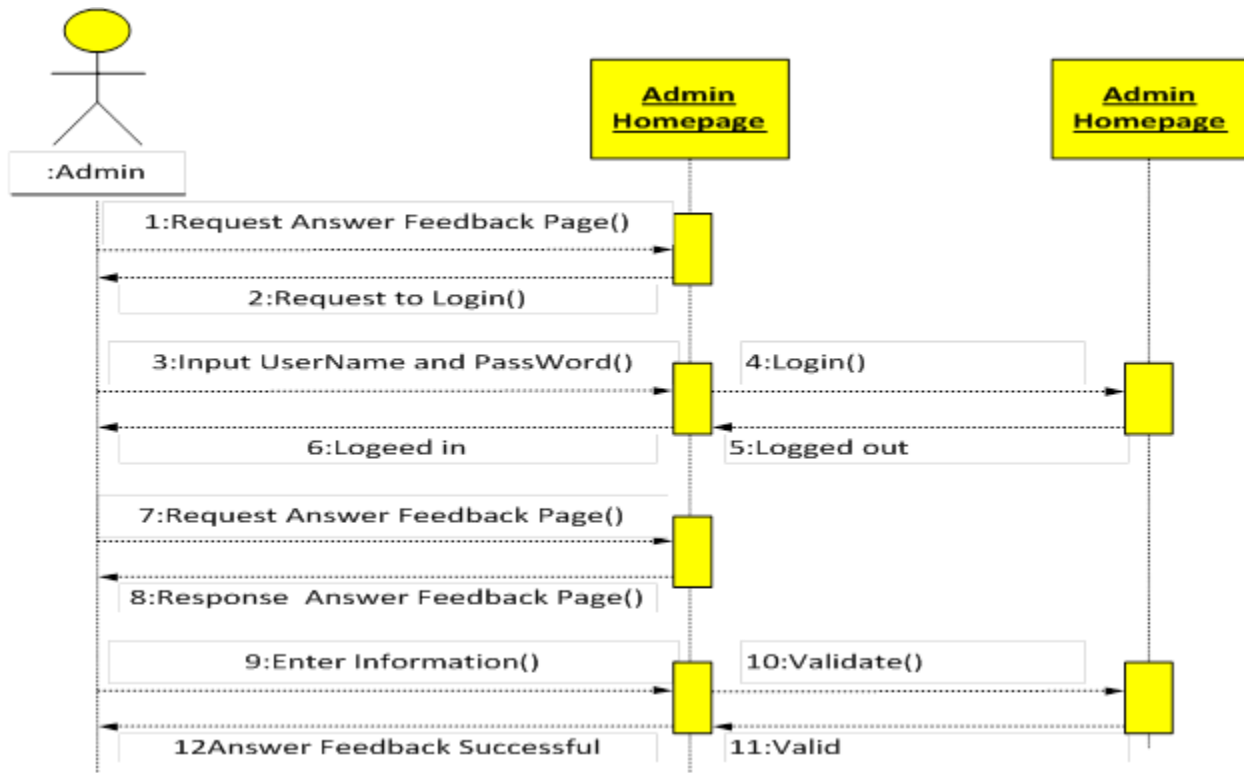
:Admin

Admin Homepage

Admin Homepage

1:Request Answer Feedback Page()

2:Request to Login()

3:Input UserName and PassWord()

4:Login()

6:Logeed in

5:Logged out

7:Request Answer Feedback Page()

8:Response Answer Feedback Page()

9:Enter Information()

10:Validate()

12Answer Feedback Successful

11:Valid